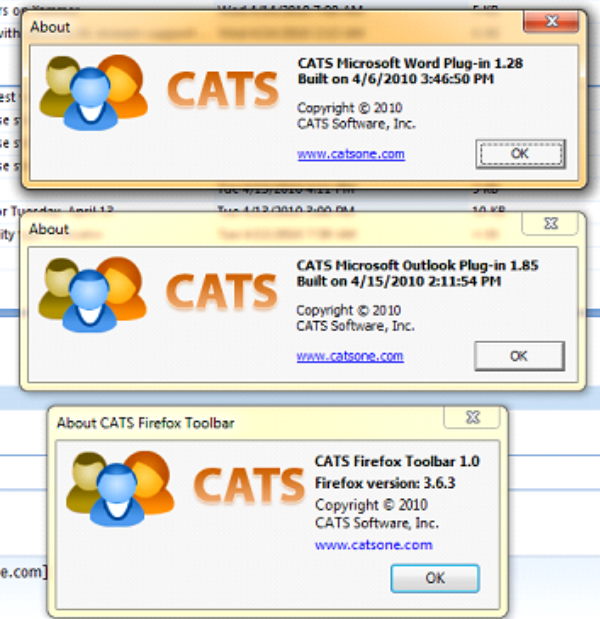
About

CATS

CATS Microsoft Word Plug-in 1.28
Built on 4/6/2010 3:46:50 PM

Copyright © 2010
CATS Software, Inc.

www.catsone.com

OK

About

CATS

CATS Microsoft Outlook Plug-in 1.85
Built on 4/15/2010 2:11:54 PM

Copyright © 2010
CATS Software, Inc.

www.catsone.com

OK

About CATS Firefox Toolbar

CATS

CATS Firefox Toolbar 1.0
Firefox version: 3.6.3
Copyright © 2010
CATS Software, Inc.
www.catsone.com

OK

Tue 4/13/2010 4:11 PM
r Tuesday, April 13
Tue 4/13/2010 3:00 PM
10 KB
e.com]